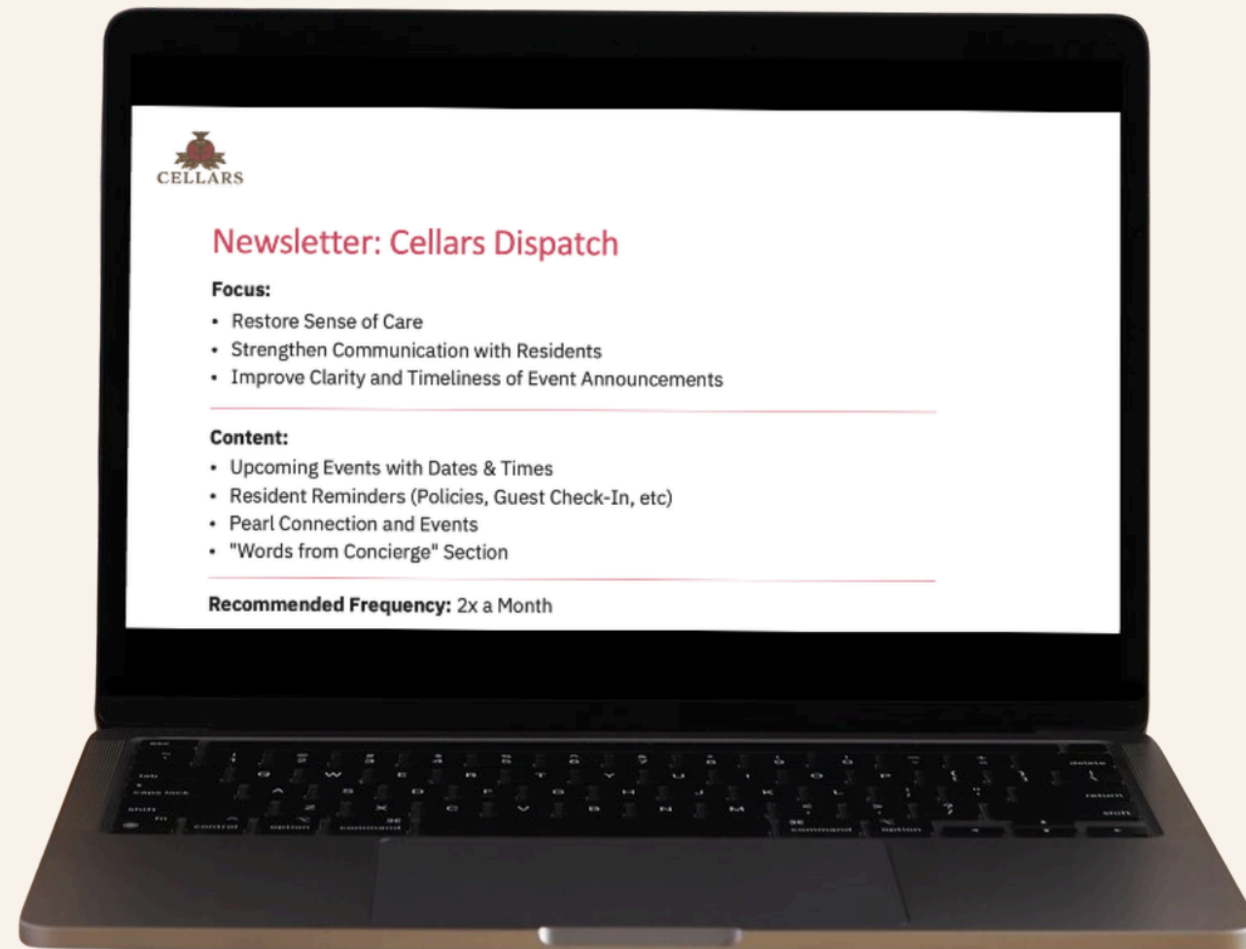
CELLARS

Newsletter: Cellars Dispatch

Focus:
- Restore Sense of Care
- Strengthen Communication with Residents
- Improve Clarity and Timeliness of Event Announcements

Content:
- Upcoming Events with Dates & Times
- Resident Reminders (Policies, Guest Check-In, etc)
- Pearl Connection and Events
- "Words from Concierge" Section

Recommended Frequency: 2x a Month